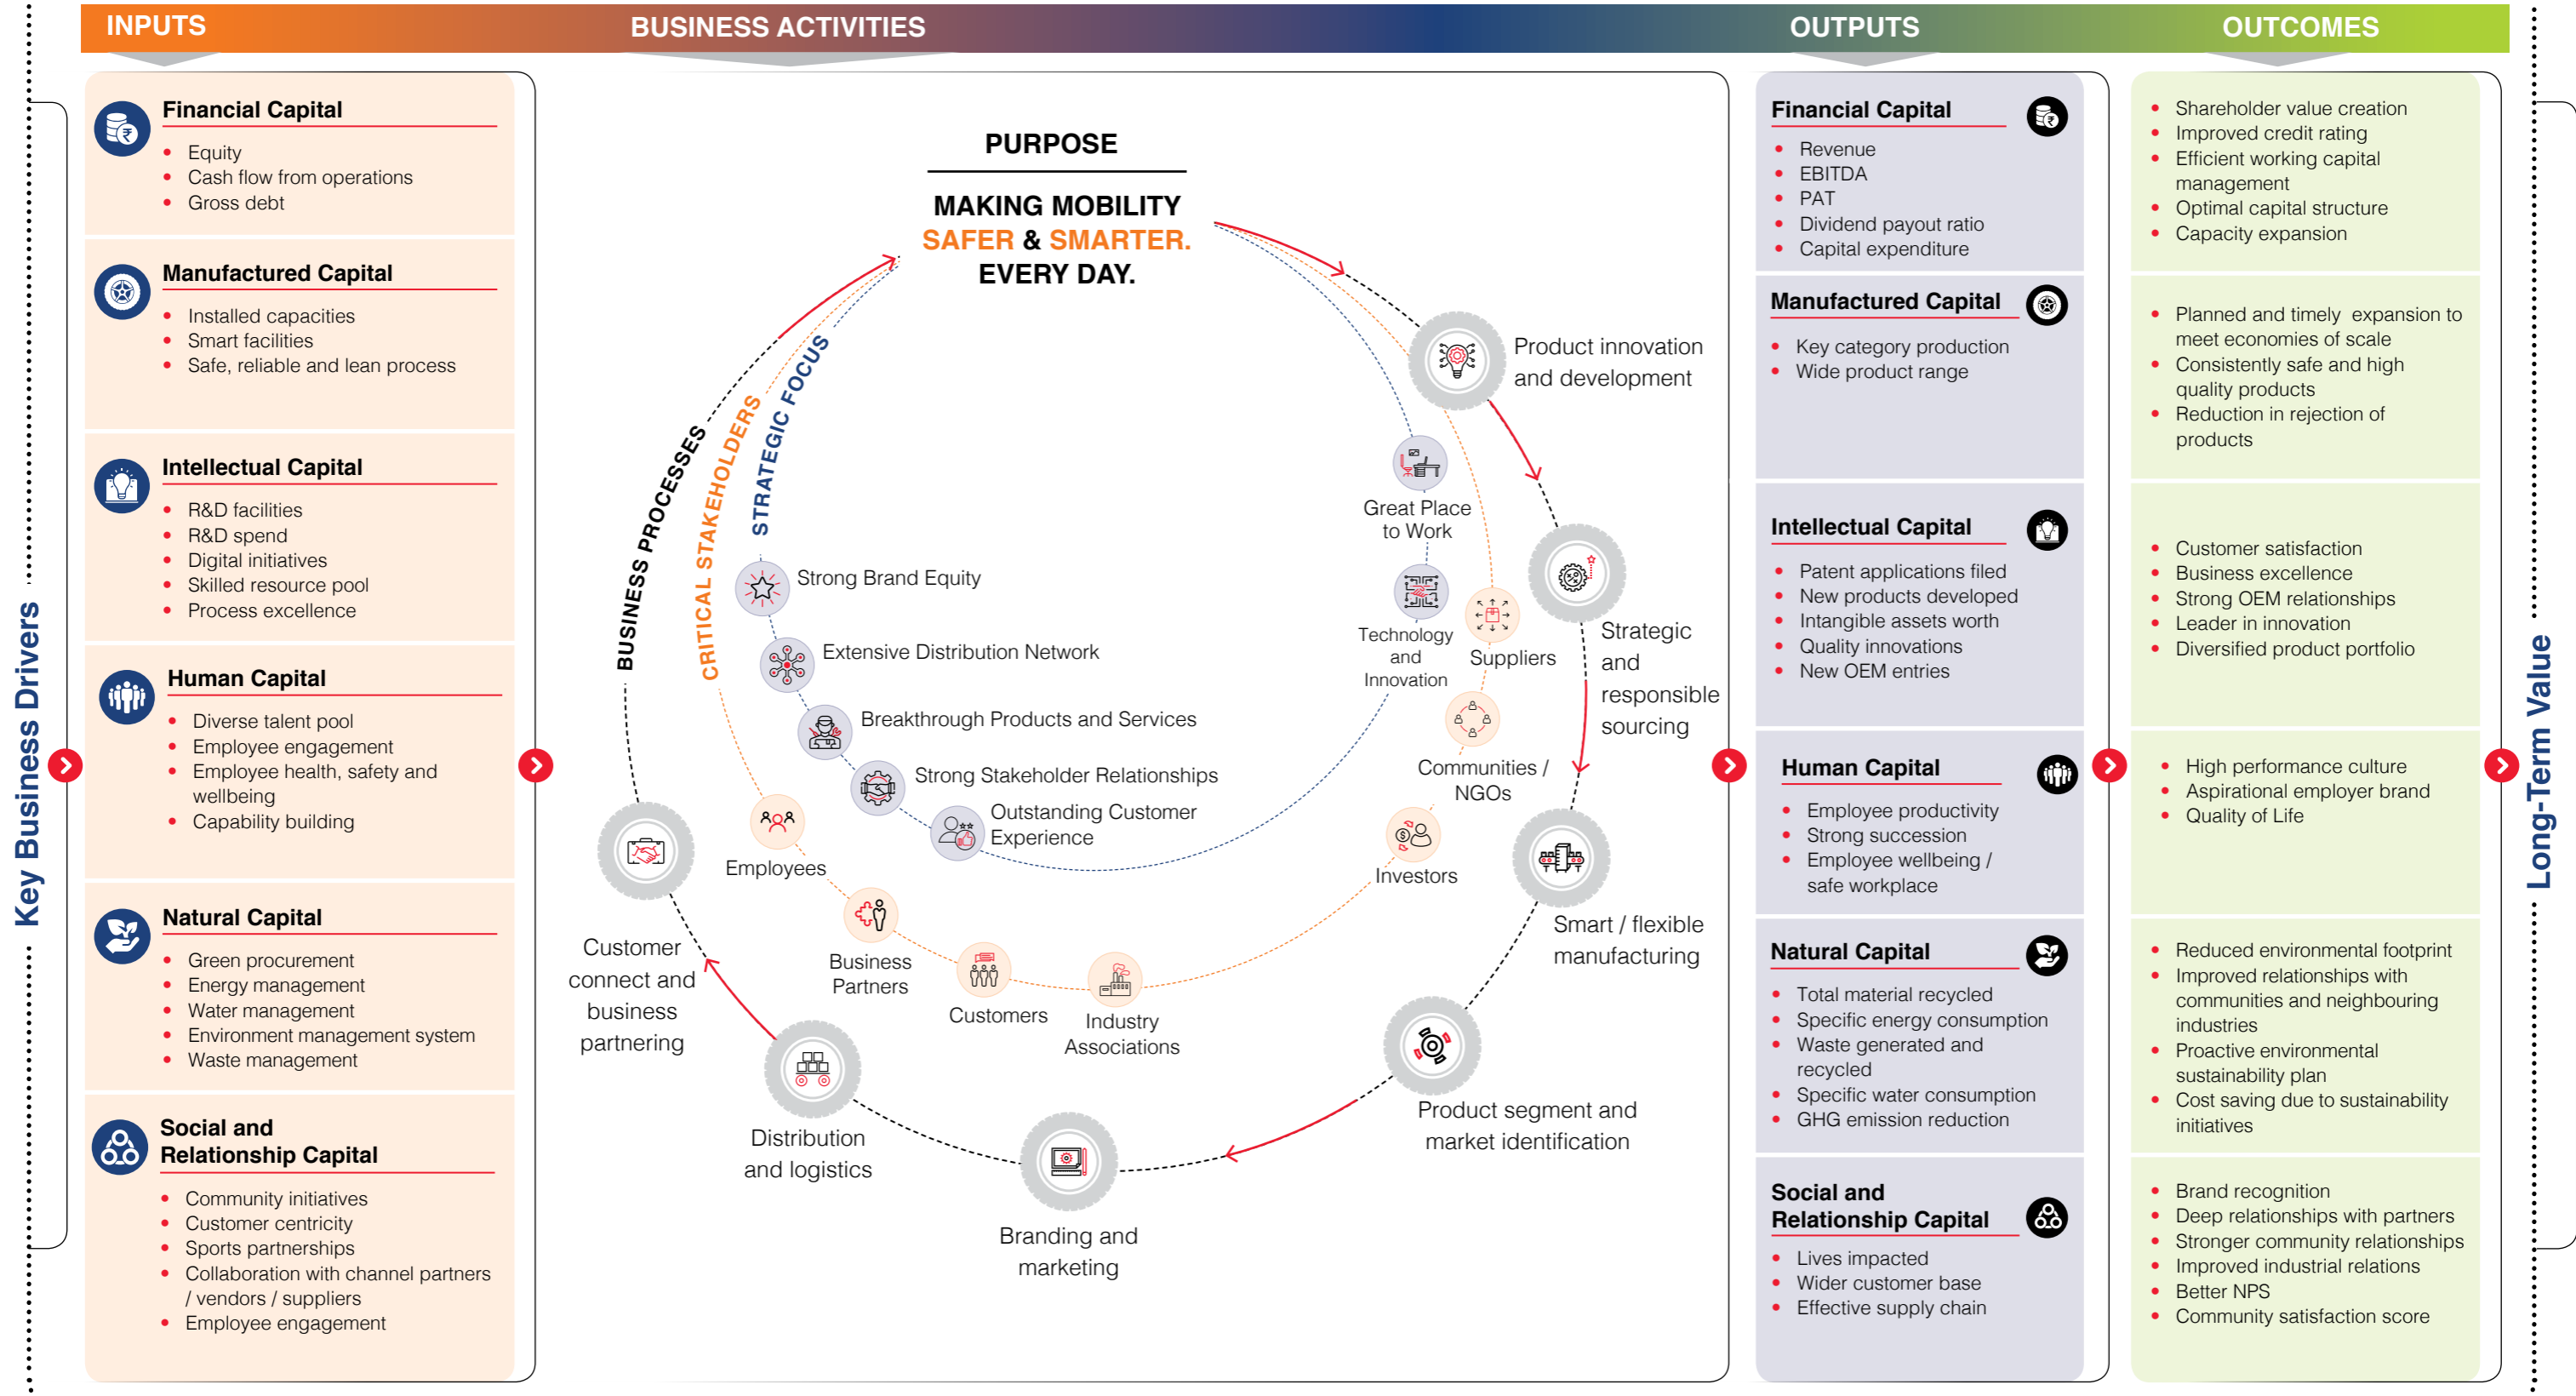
INPUTS

BUSINESS ACTIVITIES

OUTPUTS

OUTCOMES

Key Business Drivers

Financial Capital
- Equity
- Cash flow from operations
- Gross debt

Manufactured Capital
- Installed capacities
- Smart facilities
- Safe, reliable and lean process

Intellectual Capital
- R&D facilities
- R&D spend
- Digital initiatives
- Skilled resource pool
- Process excellence

Human Capital
- Diverse talent pool
- Employee engagement
- Employee health, safety and wellbeing
- Capability building

Natural Capital
- Green procurement
- Energy management
- Water management
- Environment management system
- Waste management

Social and Relationship Capital
- Community initiatives
- Customer centricity
- Sports partnerships
- Collaboration with channel partners / vendors / suppliers
- Employee engagement

PURPOSE

MAKING MOBILITY SAFER & SMARTER. EVERY DAY.

BUSINESS PROCESSES

CRITICAL STAKEHOLDERS

STRATEGIC FOCUS

Strong Brand Equity

Extensive Distribution Network

Breakthrough Products and Services

Strong Stakeholder Relationships

Outstanding Customer Experience

Product innovation and development

Great Place to Work

Technology and Innovation

Suppliers

Strategic and responsible sourcing

Communities / NGOs

Investors

Smart / flexible manufacturing

Employees

Business Partners

Customers

Industry Associations

Customer connect and business partnering

Distribution and logistics

Branding and marketing

Product segment and market identification

Financial Capital
- Revenue
- EBITDA
- PAT
- Dividend payout ratio
- Capital expenditure

Manufactured Capital
- Key category production
- Wide product range

Intellectual Capital
- Patent applications filed
- New products developed
- Intangible assets worth
- Quality innovations
- New OEM entries

Human Capital
- Employee productivity
- Strong succession
- Employee wellbeing / safe workplace

Natural Capital
- Total material recycled
- Specific energy consumption
- Waste generated and recycled
- Specific water consumption
- GHG emission reduction

Social and Relationship Capital
- Lives impacted
- Wider customer base
- Effective supply chain

- Shareholder value creation
- Improved credit rating
- Efficient working capital management
- Optimal capital structure
- Capacity expansion

- Planned and timely expansion to meet economies of scale
- Consistently safe and high quality products
- Reduction in rejection of products

- Customer satisfaction
- Business excellence
- Strong OEM relationships
- Leader in innovation
- Diversified product portfolio

- High performance culture
- Aspirational employer brand
- Quality of Life

- Reduced environmental footprint
- Improved relationships with communities and neighbouring industries
- Proactive environmental sustainability plan
- Cost saving due to sustainability initiatives

- Brand recognition
- Deep relationships with partners
- Stronger community relationships
- Improved industrial relations
- Better NPS
- Community satisfaction score

Long-Term Value